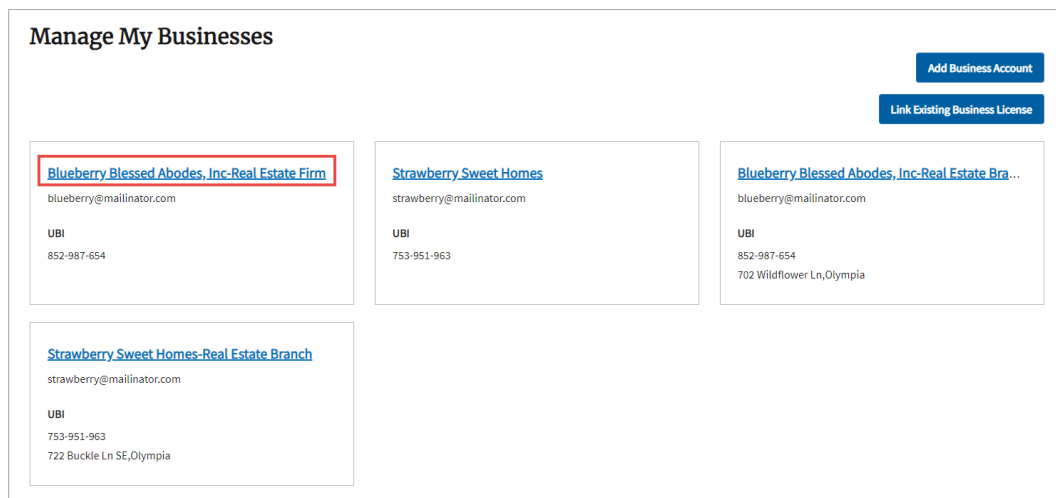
Manage My Businesses

Add Business Account

Link Existing Business License

Blueberry Blessed Abodes, Inc-Real Estate Firm
blueberry@mailinator.com

UBI
852-987-654

Strawberry Sweet Homes
strawberry@mailinator.com

UBI
753-951-963

Blueberry Blessed Abodes, Inc-Real Estate Bra...
blueberry@mailinator.com

UBI
852-987-654
702 Wildflower Ln,Olympia

Strawberry Sweet Homes-Real Estate Branch
strawberry@mailinator.com

UBI
753-951-963
722 Buckle Ln SE,Olympia